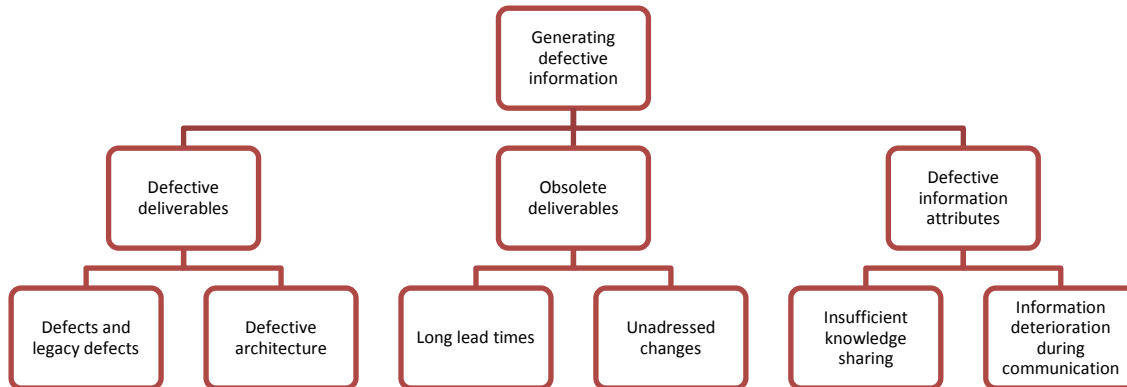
Generating defective information

Defective deliverables

Obsolete deliverables

Defective information attributes

Defects and legacy defects

Defective architecture

Long lead times

Unadressed changes

Insufficient knowledge sharing

Information deterioration during communication